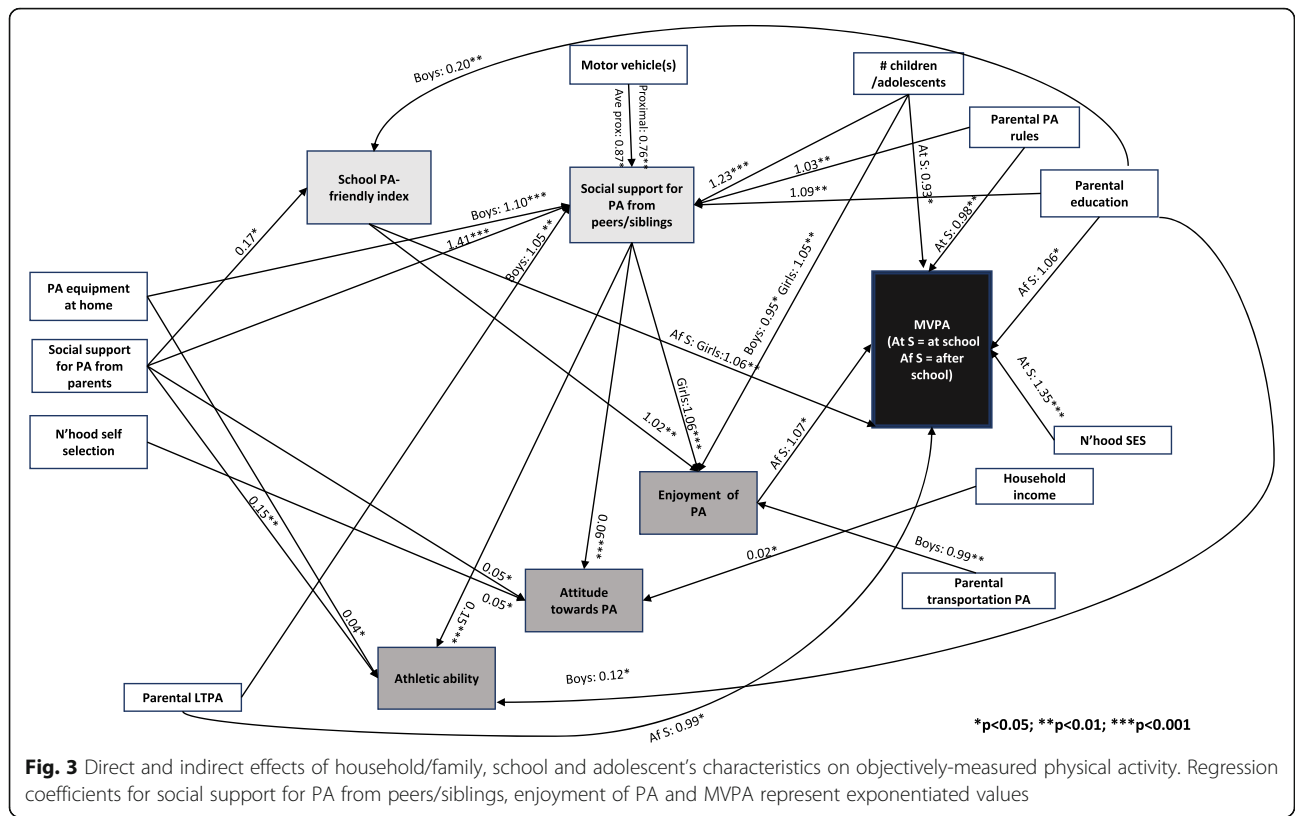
Boys: 0.20**

Motor vehicle(s)

Ave prox: 0.87*

Proximal: 0.76**

# children /adolescents

Parental PA rules

School PA-friendly index

Social support for PA from peers/siblings

1.23***

1.03**

1.09**

At S: 0.93*

Parental education

At S: 0.98**

0.17*

Boys: 1.10***

1.41***

Boys: 1.05**

Boys: 0.95* Girls: 1.05**

Af S: 1.06*

PA equipment at home

MVPA (At S = at school Af S = after school)

Social support for PA from parents

Af S: Girls:1.06**

At S: 1.35***

Girls:1.06***

N'hood SES

N'hood self selection

1.02**

Af S: 1.07*

Household income

Enjoyment of PA

0.15**

0.06***

Boys: 0.99**

0.02*

0.05*

0.05*

Attitude towards PA

Parental transportation PA

0.04*

0.15***

Athletic ability

Boys: 0.12*

Parental LTPA

Af S: 0.99*

*p<0.05; **p<0.01; ***p<0.001

Fig. 3 Direct and indirect effects of household/family, school and adolescent's characteristics on objectively-measured physical activity. Regression coefficients for social support for PA from peers/siblings, enjoyment of PA and MVPA represent exponentiated values